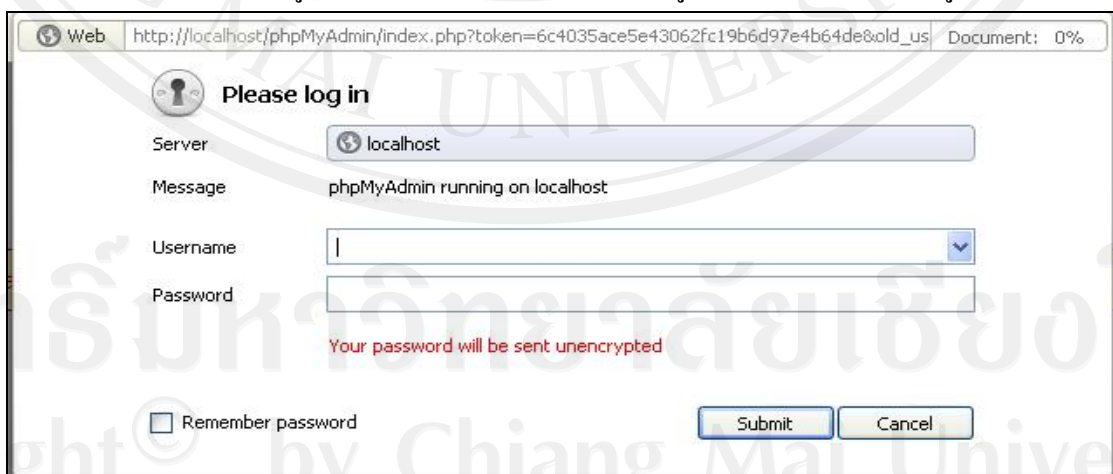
Web http://localhost/phpMyAdmin/index.php?token=6c4035ace5e43062fc19b6d97e4b64de&old_us Document: 0%

Please log in

Server localhost

Message phpMyAdmin running on localhost

Username

Password

Your password will be sent unencrypted

Remember password

Submit Cancel

ลิขสิทธิ์มหาวิทยาลัยเชียงใหม่
Copyright © by Chiang Mai University